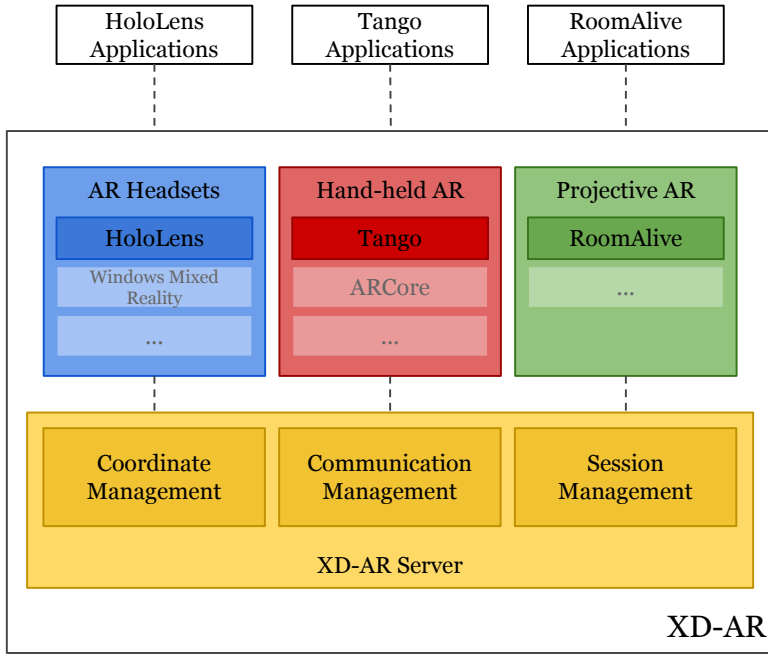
HoloLens Applications

Tango Applications

RoomAlive Applications

AR Headsets

HoloLens

Windows Mixed Reality

...

Hand-held AR

Tango

ARCore

...

Projective AR

RoomAlive

...

Coordinate Management

Communication Management

Session Management

XD-AR Server

XD-AR